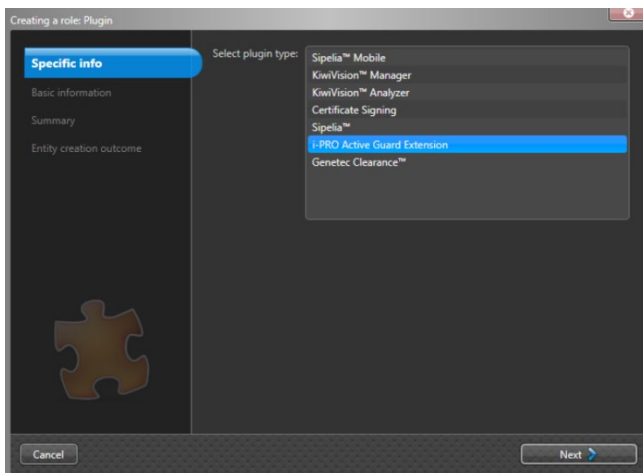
Creating a role: Plugin

Specific info
Basic information
Summary
Entity creation outcome

Select plugin type:
Sipelia™ Mobile
KiwiVision™ Manager
KiwiVision™ Analyzer
Certificate Signing
Sipelia™
i-PRO Active Guard Extension
Genetec Clearance™

Cancel
Next